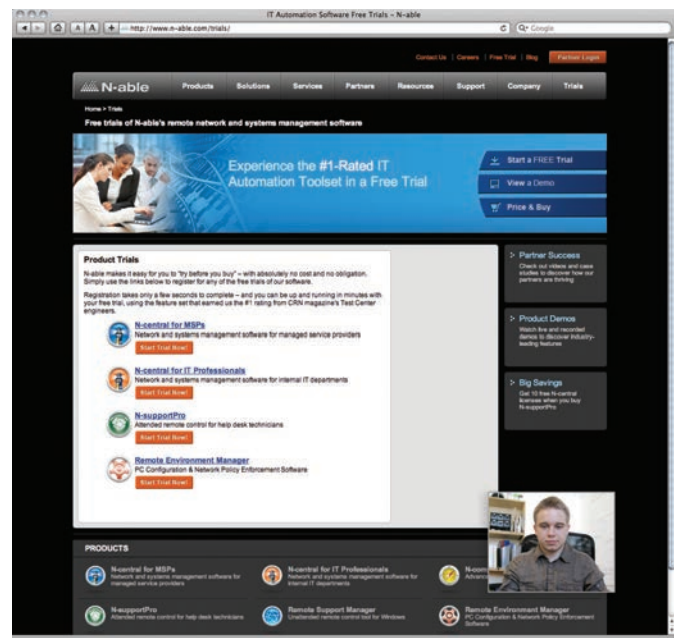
IT Automation Software Free Trials – N-able

http://www.n-able.com/trials/

Q• Google

Contact Us | Careers | Free Trial | Blog | Partner Login

N-able | Products | Solutions | Services | Partners | Resources | Support | Company | Trials

Home > Trials

Free trials of N-able's remote network and systems management software

Experience the #1-Rated IT Automation Toolset in a Free Trial

Start a FREE Trial

View a Demo

Price & Buy

Product Trials

N-able makes it easy for you to "try before you buy" – with absolutely no cost and no obligation. Simply use the links below to register for any of the free trials of our software.

Registration takes only a few seconds to complete – and you can be up and running in minutes with your free trial, using the feature set that earned us the #1 rating from CRN magazine's Test Center engineers.

N-central for MSPs
Network and systems management software for managed service providers
Start Trial Now!

N-central for IT Professionals
Network and systems management software for internal IT departments
Start Trial Now!

N-supportPro
Attended remote control for help desk technicians
Start Trial Now!

Remote Environment Manager
PC Configuration & Network Policy Enforcement Software
Start Trial Now!

Partner Success
Check out videos and case studies to discover how our partners are thriving

Product Demos
Watch live and recorded demos to discover industry-leading features

Big Savings
Get 10 free N-central licenses when you buy N-supportPro

PRODUCTS

N-central for MSPs
Network and systems management software for managed service providers

N-central for IT Professionals
Network and systems management software for internal IT departments

N-com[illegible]
Advanc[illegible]

N-supportPro
Attended remote control for help desk technicians

Remote Support Manager
Unattended remote control tool for Windows

Remote Environment Manager
PC Configuration & Network Policy Enforcement Software